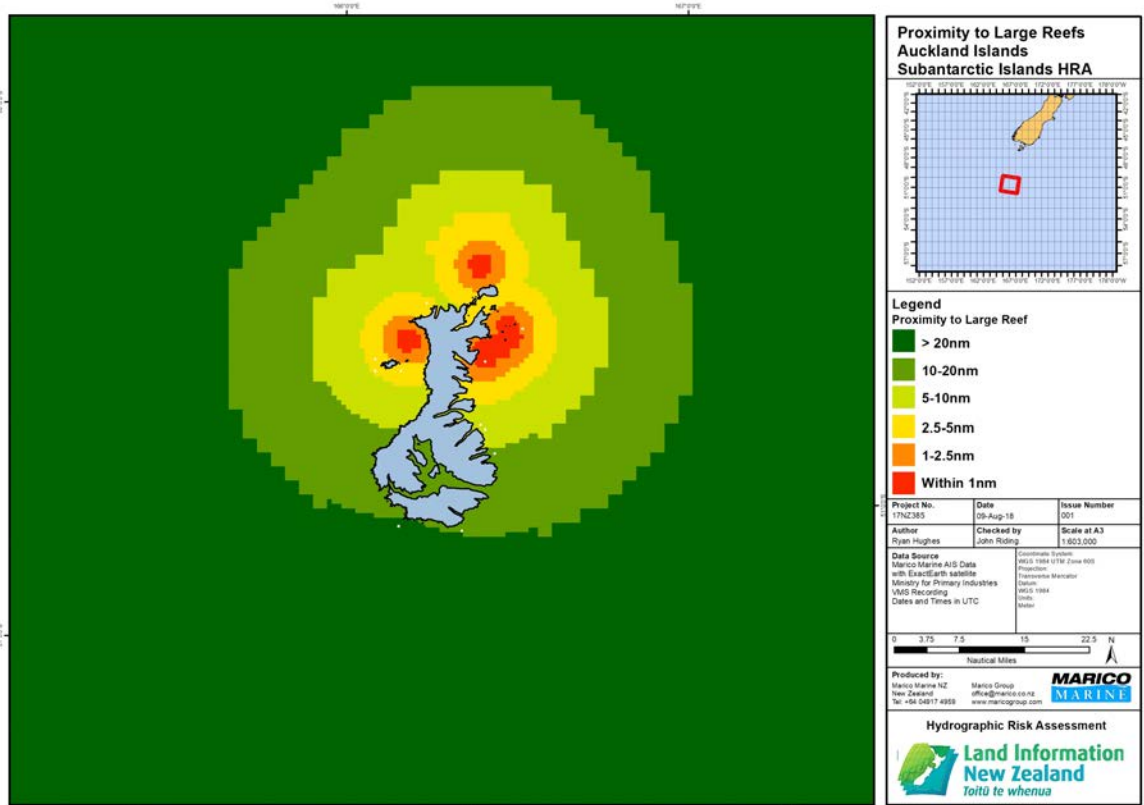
166°0'0"E

167°0'0"E

Proximity to Large Reefs
Auckland Islands
Subantarctic Islands HRA

Legend
Proximity to Large Reef
> 20nm
10-20nm
5-10nm
2.5-5nm
1-2.5nm
Within 1nm

| Project No. | Date | Issue Number |
|---|---|---|
| 17NZ385 | 09-Aug-18 | 001 |
| Author | Checked by | Scale at A3 |
| Ryan Hughes | John Riding | 1:603,000 |

Data Source
Marico Marine AIS Data with ExactEarth satellite
Ministry for Primary Industries VMS Recording
Dates and Times in UTC

Coordinate System: WGS 1984 UTM Zone 60S
Projection: Transverse Mercator
Datum: WGS 1984
Units: Meter

0 3.75 7.5 15 22.5
Nautical Miles
N

Produced by:
Marico Marine NZ
New Zealand
Tel: +64 04917 4959

Marico Group
office@marico.co.nz
www.maricogroup.com

MARICO MARINE

Hydrographic Risk Assessment

Land Information New Zealand
Toitū te whenua